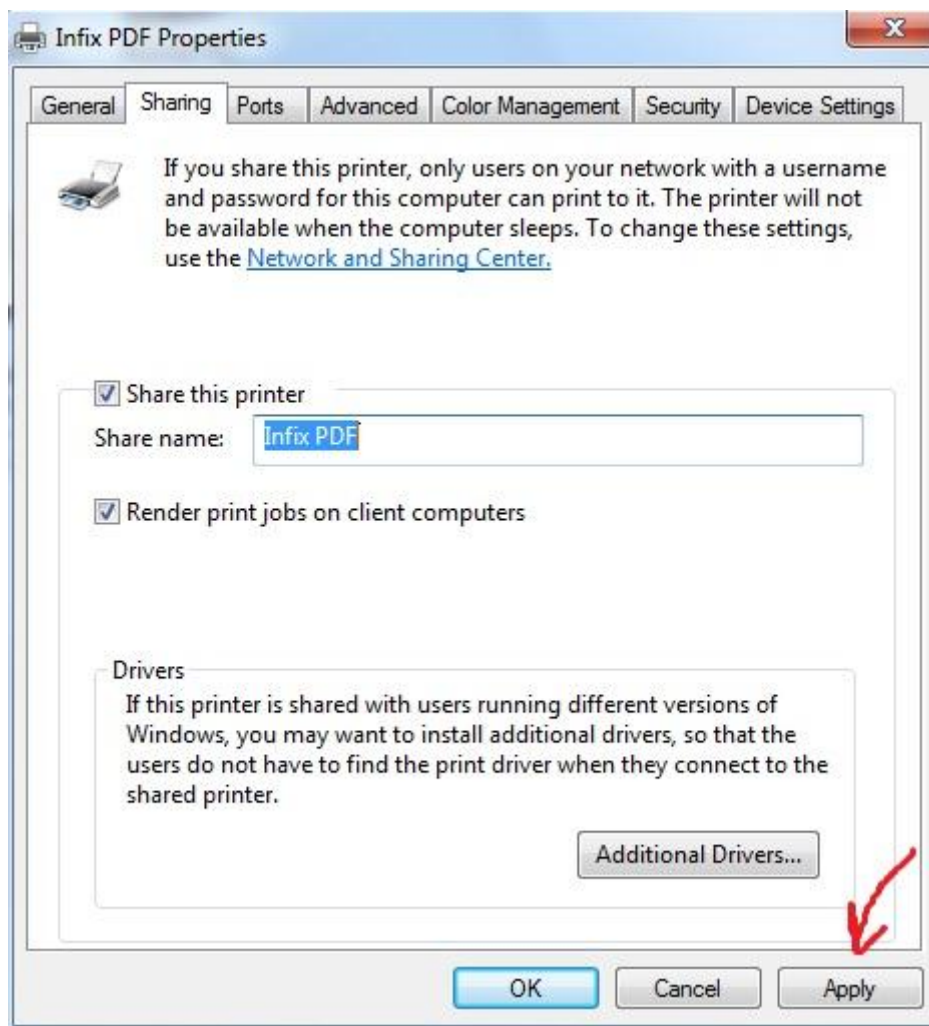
Infix PDF Properties

General | Sharing | Ports | Advanced | Color Management | Security | Device Settings

If you share this printer, only users on your network with a username and password for this computer can print to it. The printer will not be available when the computer sleeps. To change these settings, use the Network and Sharing Center.

Share this printer

Share name: Infix PDF

Render print jobs on client computers

Drivers

If this printer is shared with users running different versions of Windows, you may want to install additional drivers, so that the users do not have to find the print driver when they connect to the shared printer.

Additional Drivers...

OK Cancel Apply